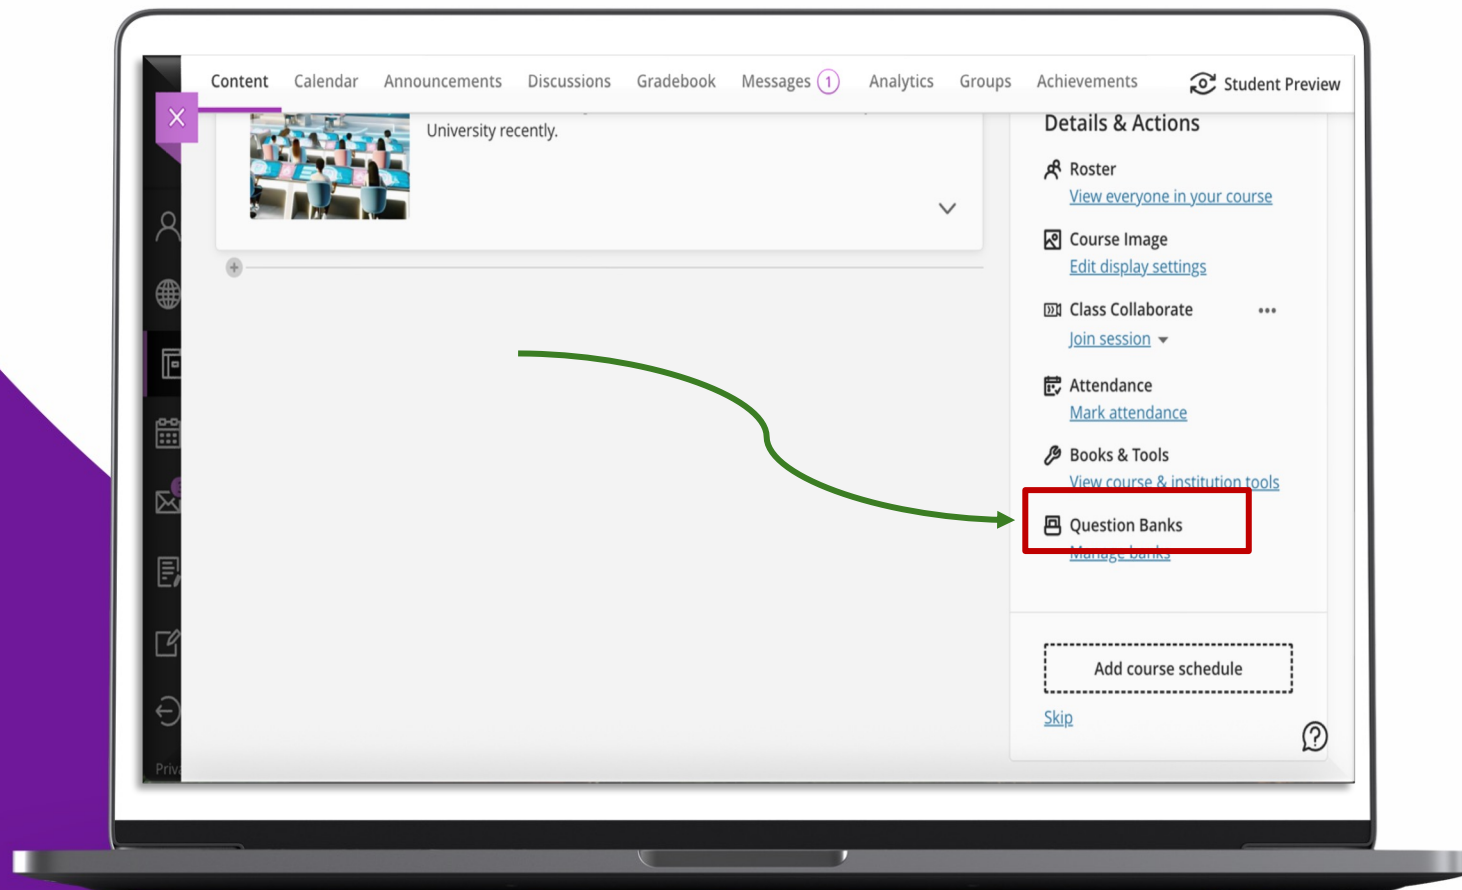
Content Calendar Announcements Discussions Gradebook Messages 1 Analytics Groups Achievements Student Preview

University recently.

Details & Actions

Roster
View everyone in your course

Course Image
Edit display settings

Class Collaborate
Join session

Attendance
Mark attendance

Books & Tools
View course & institution tools

Question Banks
Manage banks

Add course schedule

Skip

Priv